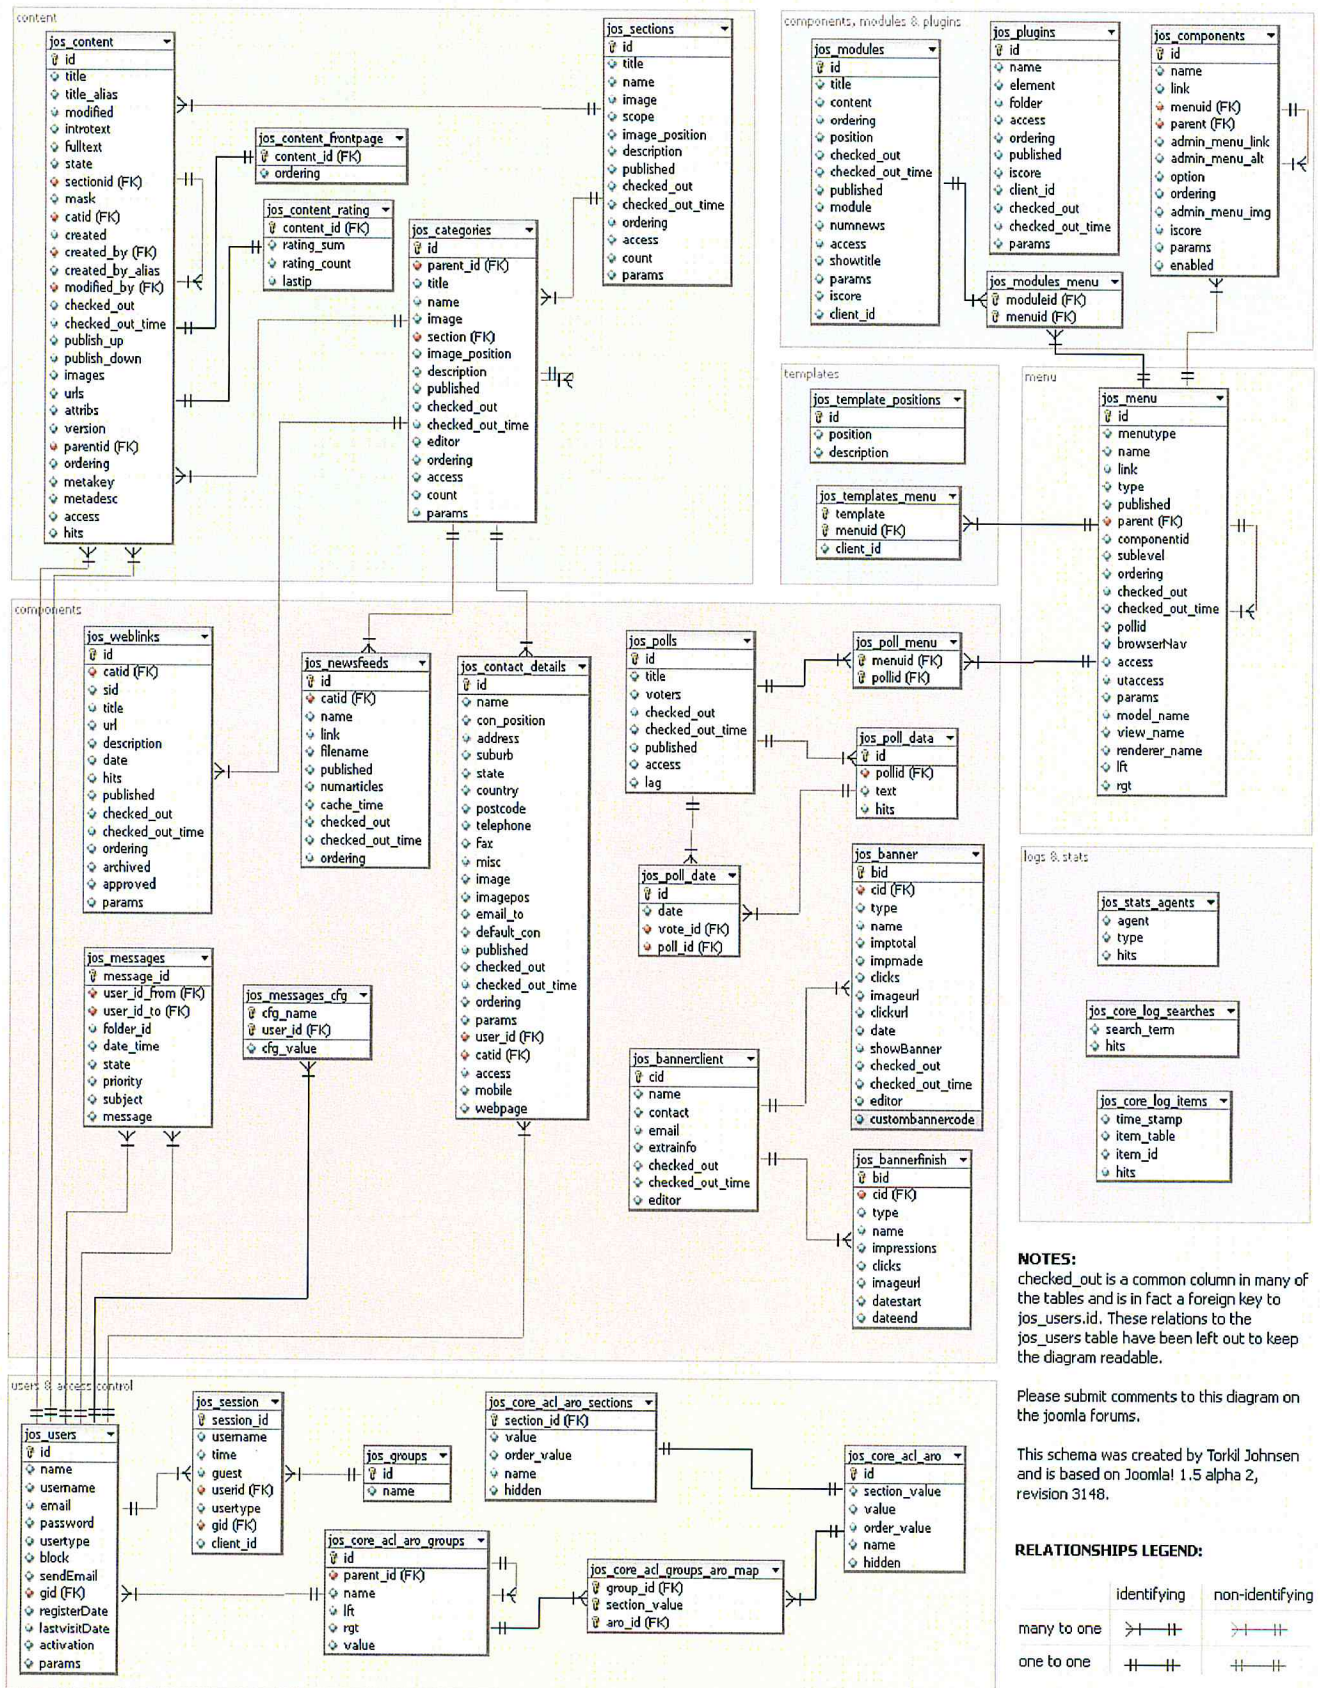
content

jos_content
id
title
title_alias
modified
introtext
fulltext
state
sectionid (FK)
mask
catid (FK)
created
created_by (FK)
created_by_alias
modified_by (FK)
checked_out
checked_out_time
publish_up
publish_down
images
urls
attribs
version
parentid (FK)
ordering
metakey
metadesc
access
hits

jos_content_frontpage
content_id (FK)
ordering

jos_content_rating
content_id (FK)
rating_sum
rating_count
lastip

jos_sections
id
title
name
image
scope
image_position
description
published
checked_out
checked_out_time
ordering
access
count
params

jos_categories
id
parent_id (FK)
title
name
image
section (FK)
image_position
description
published
checked_out
checked_out_time
editor
ordering
access
count
params

components, modules & plugins

jos_modules
id
title
content
ordering
position
checked_out
checked_out_time
published
module
numnews
access
showtitle
params
iscore
client_id

jos_plugins
id
name
element
folder
access
ordering
published
iscore
client_id
checked_out
checked_out_time
params

jos_components
id
name
link
menuid (FK)
parent (FK)
admin_menu_link
admin_menu_alt
option
ordering
admin_menu_img
iscore
params
enabled

jos_modules_menu
moduleid (FK)
menuid (FK)

templates

jos_template_positions
id
position
description

jos_templates_menu
template
menuid (FK)
client_id

menu

jos_menu
id
menutype
name
link
type
published
parent (FK)
componentid
sublevel
ordering
checked_out
checked_out_time
pollid
browserNav
access
utaccess
params
model_name
view_name
renderer_name
lft
rgt

components

jos_weblinks
id
catid (FK)
sid
title
url
description
date
hits
published
checked_out
checked_out_time
ordering
archived
approved
params

jos_newsfeeds
id
catid (FK)
name
link
filename
published
numarticles
cache_time
checked_out
checked_out_time
ordering

jos_contact_details
id
name
con_position
address
suburb
state
country
postcode
telephone
fax
misc
image
imagepos
email_to
default_con
published
checked_out
checked_out_time
ordering
params
user_id (FK)
catid (FK)
access
mobile
webpage

jos_polls
id
title
voters
checked_out
checked_out_time
published
access
lag

jos_poll_menu
menuid (FK)
pollid (FK)

jos_poll_data
id
pollid (FK)
text
hits

jos_poll_date
id
date
vote_id (FK)
poll_id (FK)

jos_banner
bid
cid (FK)
type
name
imptotal
impmade
clicks
imageurl
clickurl
date
showBanner
checked_out
checked_out_time
editor
custombannercode

jos_bannerclient
cid
name
contact
email
extrainfo
checked_out
checked_out_time
editor

jos_bannerfinish
bid
cid (FK)
type
name
impressions
clicks
imageurl
datestart
dateend

jos_messages
message_id
user_id_from (FK)
user_id_to (FK)
folder_id
date_time
state
priority
subject
message

jos_messages_cfg
cfg_name
user_id (FK)
cfg_value

logs & stats

jos_stats_agents
agent
type
hits

jos_core_log_searches
search_term
hits

jos_core_log_items
time_stamp
item_table
item_id
hits

users & access control

jos_users
id
name
username
email
password
usertype
block
sendEmail
gid (FK)
registerDate
lastvisitDate
activation
params

jos_session
session_id
username
time
guest
userid (FK)
usertype
gid (FK)
client_id

jos_groups
id
name

jos_core_acl_aro_sections
section_id (FK)
value
order_value
name
hidden

jos_core_acl_aro
id
section_value
value
order_value
name
hidden

jos_core_acl_aro_groups
id
parent_id (FK)
name
lft
rgt
value

jos_core_acl_groups_aro_map
group_id (FK)
section_value
aro_id (FK)

NOTES:
checked_out is a common column in many of the tables and is in fact a foreign key to jos_users.id. These relations to the jos_users table have been left out to keep the diagram readable.

Please submit comments to this diagram on the joomla forums.

This schema was created by Torkil Johnsen and is based on Joomla! 1.5 alpha 2, revision 3148.

RELATIONSHIPS LEGEND:

| | identifying | non-identifying |
|---|---|---|
| many to one | | |
| one to one | | |